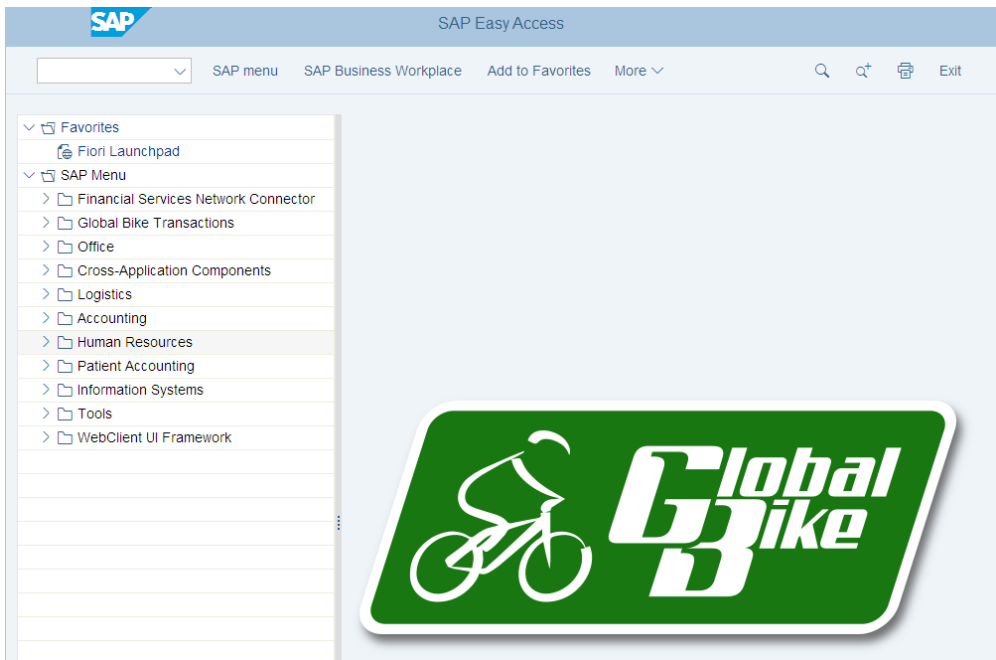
SAP

SAP Easy Access

SAP menu SAP Business Workplace Add to Favorites More

Exit

Favorites
Fiori Launchpad
SAP Menu
Financial Services Network Connector
Global Bike Transactions
Office
Cross-Application Components
Logistics
Accounting
Human Resources
Patient Accounting
Information Systems
Tools
WebClient UI Framework

Global Bike